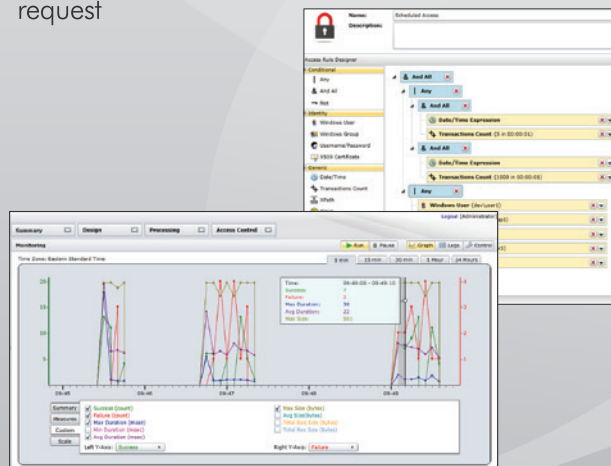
request

Name: Scheduled Access
Description:

Access Rule Designer
Conditional
Any
And All
Not
Identity
Windows User
Windows Group
Username/Password
X509 Certificate
Generic
Date/Time
Transactions Count
XPath

And All
Any
And All
Date/Time Expression
Transactions Count (5 in 00:00:01)
And All
Date/Time Expression
Transactions Count (1000 in 00:00:05)
Any
Windows User (dev\user1)
Logical (Administrators)

Summary | Design | Processing | Access Control
Monitoring
Run | Pause | Graph | Logs | Control
Time Zone: Eastern Standard Time
5 min | 15 min | 30 min | 1 Hour | 24 Hours

Time: 09:46:05 - 09:46:10
Success: 7
Failure: 3
Max Duration: 98
Avg Duration: 22
Max Size: 551

09:45 | 09:46 | 09:47 | 09:48 | 09:49

Summary
Measures
Custom
Scale

Success (count)
Failure (count)
Max Duration (msec)
Min Duration (msec)
Avg Duration (msec)
Max Size (bytes)
Avg Size (bytes)
Total Req Size (bytes)
Total Res Size (bytes)

Left Y-Axis: Success
Right Y-Axis: Failure